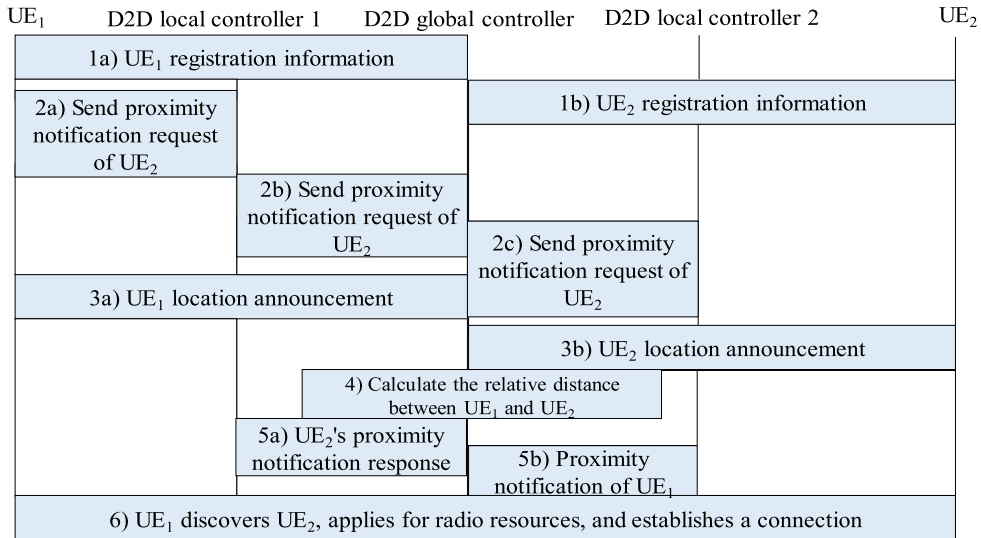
$UE_1$ D2D local controller 1 D2D global controller D2D local controller 2 $UE_2$

1a) $UE_1$ registration information

2a) Send proximity notification request of $UE_2$

1b) $UE_2$ registration information

2b) Send proximity notification request of $UE_2$

2c) Send proximity notification request of $UE_2$

3a) $UE_1$ location announcement

3b) $UE_2$ location announcement

4) Calculate the relative distance between $UE_1$ and $UE_2$

5a) $UE_2$'s proximity notification response

5b) Proximity notification of $UE_1$

6) $UE_1$ discovers $UE_2$, applies for radio resources, and establishes a connection